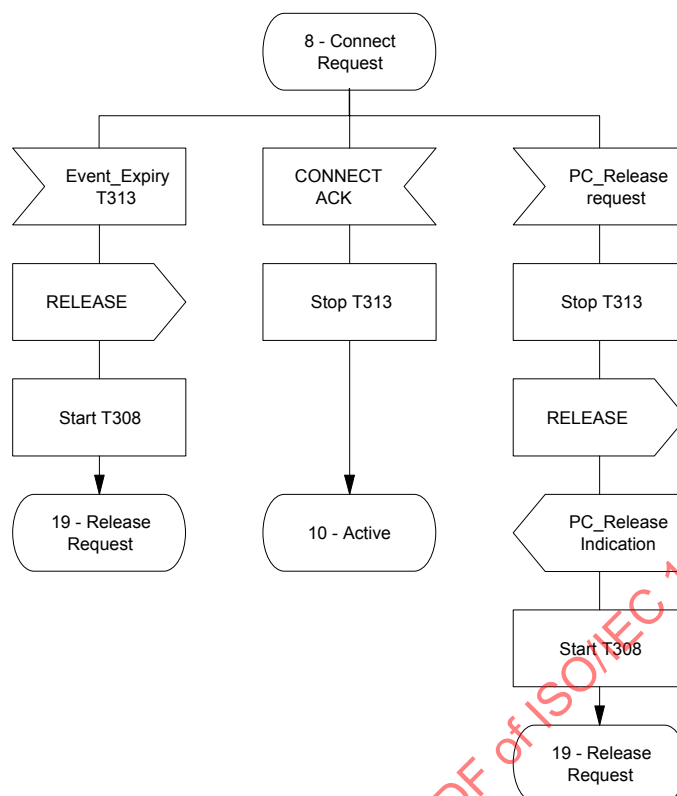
8 - Connect Request

Event_Expiry T313

RELEASE

Start T308

19 - Release Request

CONNECT ACK

Stop T313

10 - Active

PC_Release request

Stop T313

RELEASE

PC_Release Indication

Start T308

19 - Release Request

DF of ISO/IEC